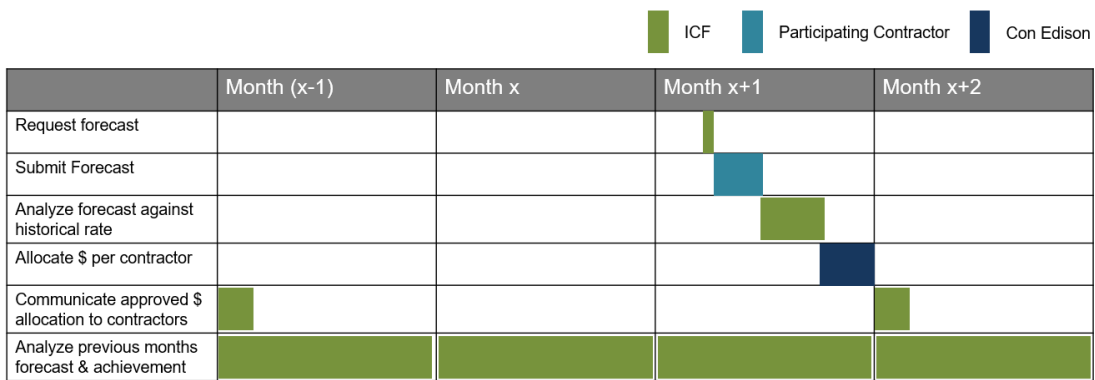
ICF Participating Contractor Con Edison

| | Month (x-1) | Month x | Month x+1 | Month x+2 |
|---|---|---|---|---|
| Request forecast | | | | |
| Submit Forecast | | | | |
| Analyze forecast against historical rate | | | | |
| Allocate $ per contractor | | | | |
| Communicate approved $ allocation to contractors | | | | |
| Analyze previous months forecast & achievement | | | | |